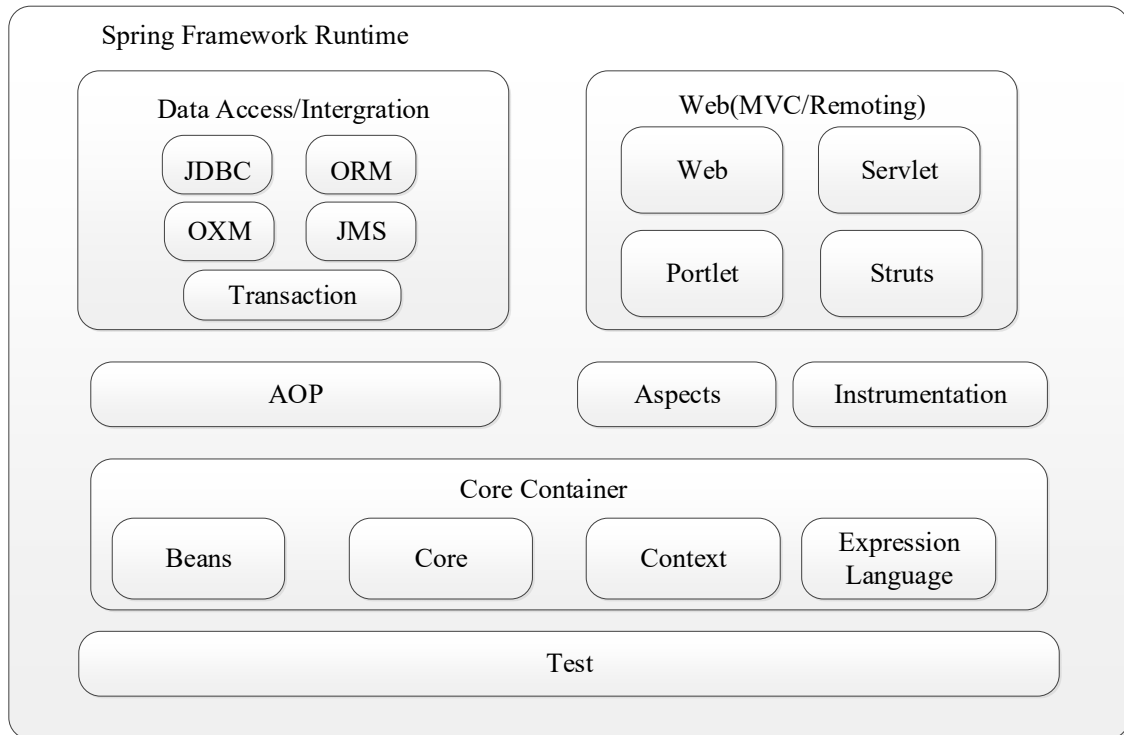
Spring Framework Runtime

Data Access/Intergration

JDBC

ORM

OXM

JMS

Transaction

Web(MVC/Remoting)

Web

Servlet

Portlet

Struts

AOP

Aspects

Instrumentation

Core Container

Beans

Core

Context

Expression Language

Test